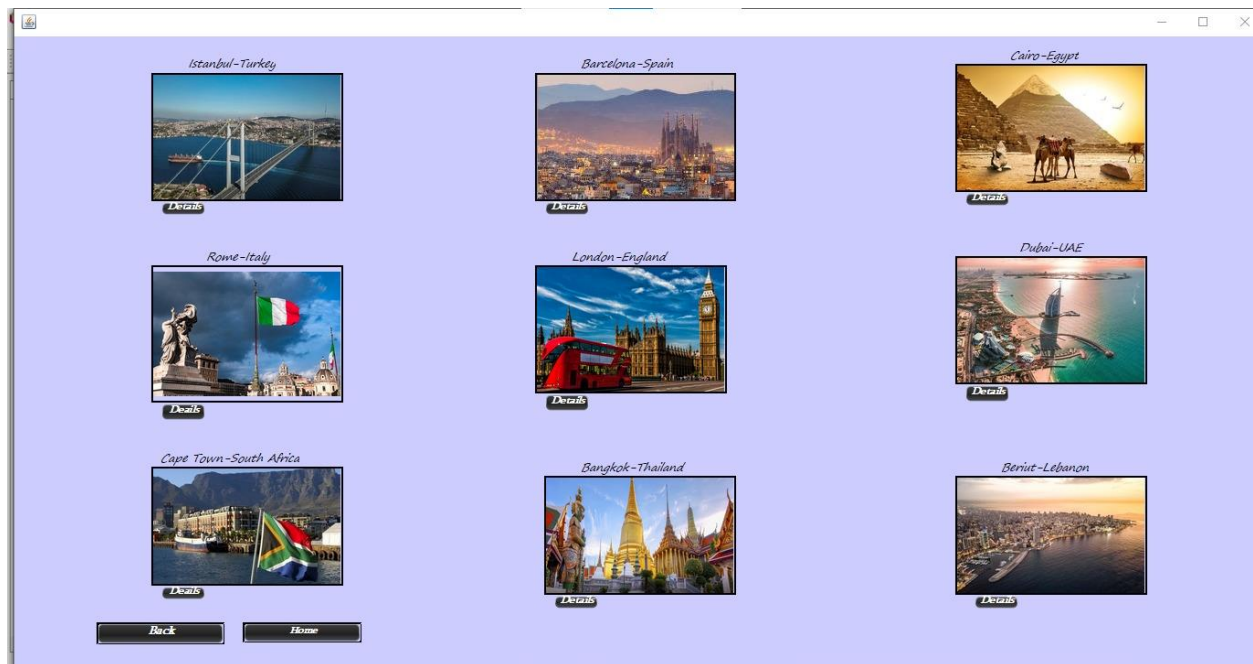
Istanbul-Turkey

Details

Barcelona-Spain

Details

Cairo-Egypt

Details

Rome-Italy

Deails

London-England

Details

Dubai-UAE

Details

Cape Town-South Africa

Details

Bangkok-Thailand

Details

Beriut-Lebanon

Details

Back

Home